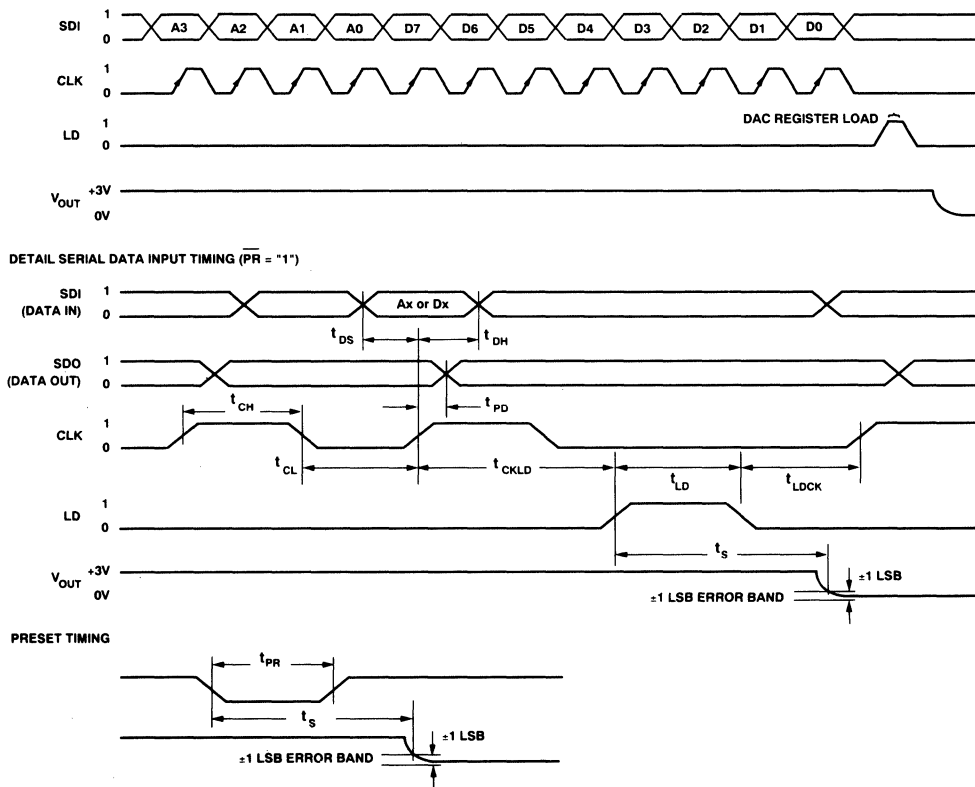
SDI 1 0 A3 A2 A1 A0 D7 D6 D5 D4 D3 D2 D1 D0

CLK 1 0

LD 1 0 DAC REGISTER LOAD

$V_{OUT}$ +3V 0V

DETAIL SERIAL DATA INPUT TIMING ($\overline{PR}$ = "1")

SDI (DATA IN) 1 0 Ax or Dx

$t_{DS}$ $t_{DH}$

SDO (DATA OUT) 1 0

$t_{CH}$ $t_{PD}$

CLK 1 0

$t_{CL}$ $t_{CKLD}$ $t_{LD}$ $t_{LDCK}$

LD 1 0

$t_S$

$V_{OUT}$ +3V 0V ±1 LSB

±1 LSB ERROR BAND

PRESET TIMING

$t_{PR}$

$t_S$

±1 LSB

±1 LSB ERROR BAND